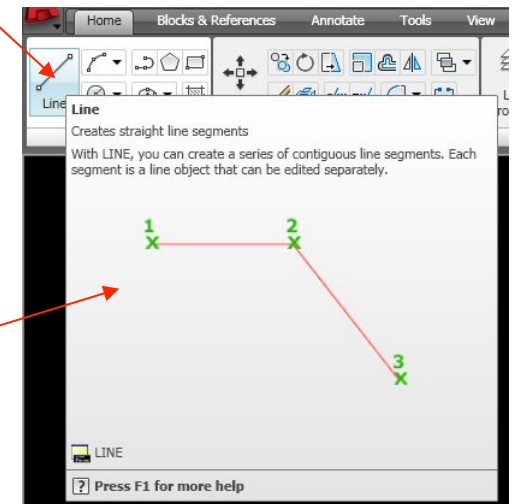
Home
Blocks & References
Annotate
Tools
View

Line

Line
Creates straight line segments
With LINE, you can create a series of contiguous line segments. Each segment is a line object that can be edited separately.

1
2
3

LINE

Press F1 for more help